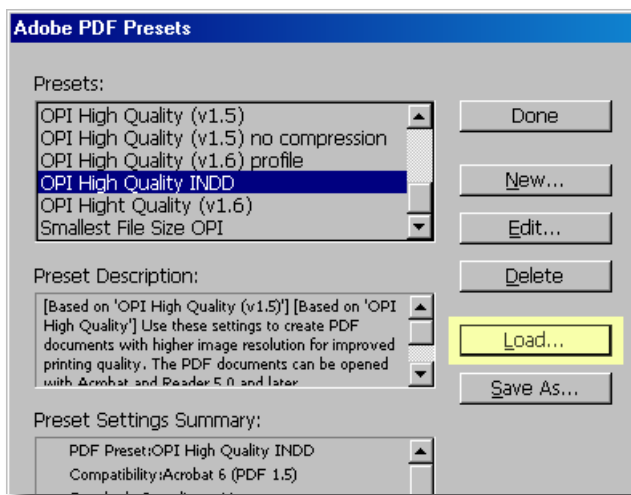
Adobe PDF Presets

Presets:

OPI High Quality (v1.5)
OPI High Quality (v1.5) no compression
OPI High Quality (v1.6) profile
OPI High Quality INDD
OPI Hight Quality (v1.6)
Smallest File Size OPI

Done

New...

Edit...

Delete

Load...

Save As...

Preset Description:

[Based on 'OPI High Quality (v1.5)'] [Based on 'OPI High Quality'] Use these settings to create PDF documents with higher image resolution for improved printing quality. The PDF documents can be opened with Acrobat and Reader 5.0 and later.

Preset Settings Summary:

PDF Preset:OPI High Quality INDD
Compatibility:Acrobat 6 (PDF 1.5)
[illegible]